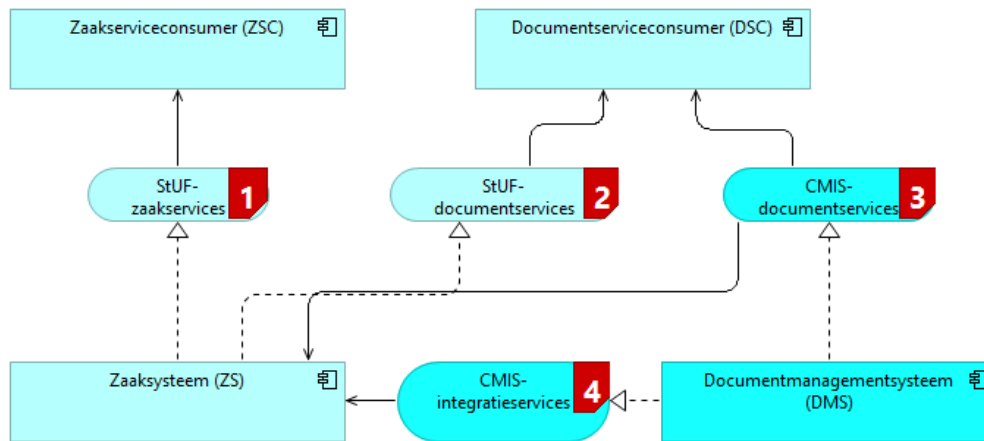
Zaakserviceconsumer (ZSC)

Documentserviceconsumer (DSC)

StUF-zaakservices 1

StUF-documentservices 2

CMIS-documentservices 3

Zaaksysteem (ZS)

CMIS-integratieservices 4

Documentmanagementsysteem (DMS)